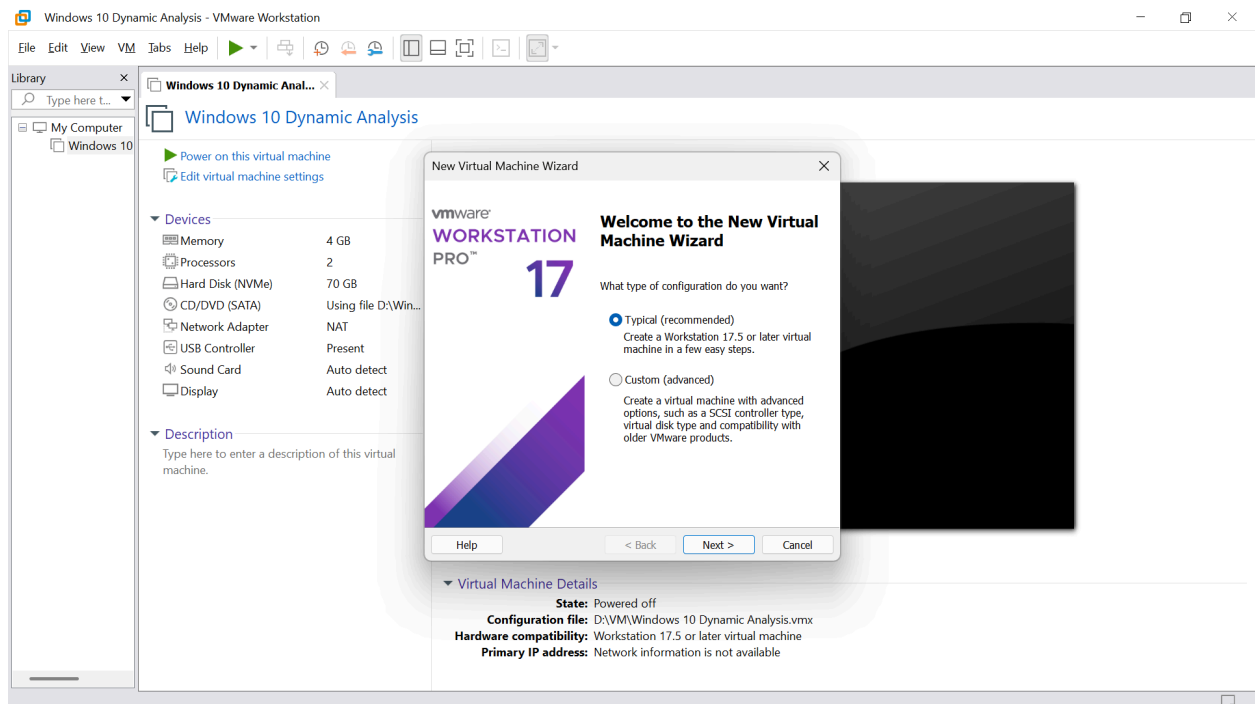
Windows 10 Dynamic Analysis - VMware Workstation

File Edit View VM Tabs Help

Library
Type here t...
My Computer
Windows 10

Windows 10 Dynamic Anal...

Windows 10 Dynamic Analysis

Power on this virtual machine
Edit virtual machine settings

Devices

| | |
|---|---|
| Memory | 4 GB |
| Processors | 2 |
| Hard Disk (NVMe) | 70 GB |
| CD/DVD (SATA) | Using file D:\Win... |
| Network Adapter | NAT |
| USB Controller | Present |
| Sound Card | Auto detect |
| Display | Auto detect |

Description
Type here to enter a description of this virtual machine.

New Virtual Machine Wizard

vmware
WORKSTATION PRO™ 17

Welcome to the New Virtual Machine Wizard

What type of configuration do you want?

Typical (recommended)
Create a Workstation 17.5 or later virtual machine in a few easy steps.

Custom (advanced)
Create a virtual machine with advanced options, such as a SCSI controller type, virtual disk type and compatibility with older VMware products.

Help  < Back  Next >  Cancel

Virtual Machine Details
State: Powered off
Configuration file: D:\VM\Windows 10 Dynamic Analysis.vmx
Hardware compatibility: Workstation 17.5 or later virtual machine
Primary IP address: Network information is not available